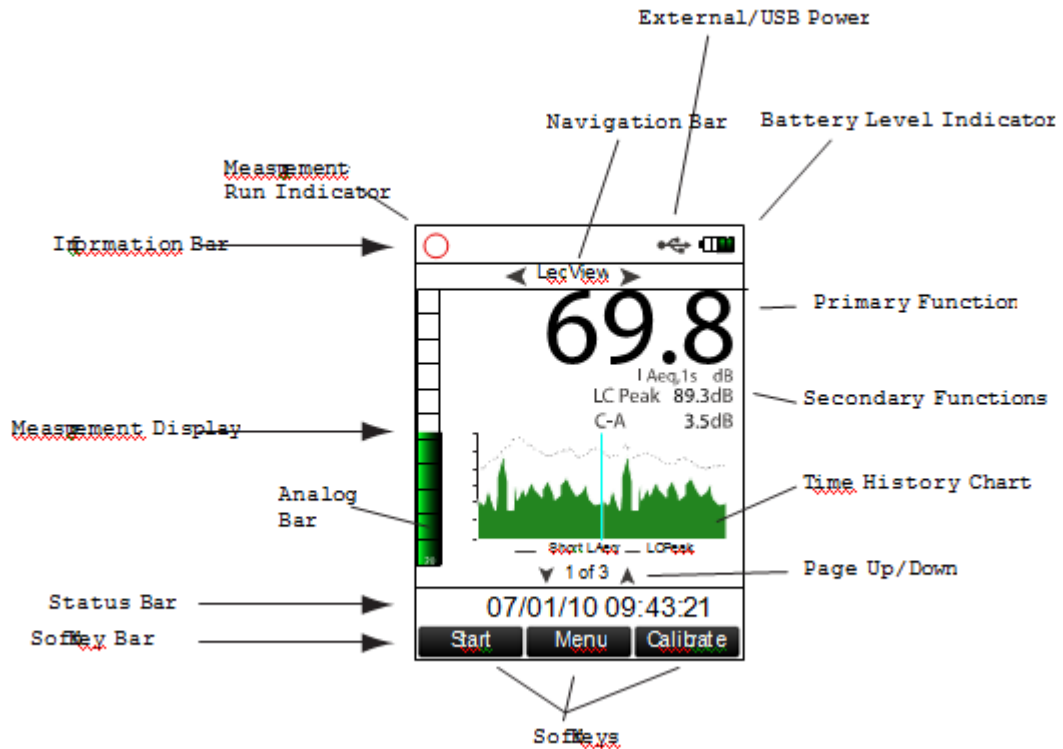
External/USB Power

Navigation Bar

Battery Level Indicator

Measurement Run Indicator

Information Bar

LeqView

69.8

Primary Function

LAeq,1s dB

LC Peak 89.3dB

Secondary Functions

C-A 3.5dB

Measurement Display

Analog Bar

Time History Chart

Short LAeq — LCPeak

Page Up/Down

1 of 3

Status Bar

07/01/10 09:43:21

Softkey Bar

Start

Menu

Calibrate

Softkeys